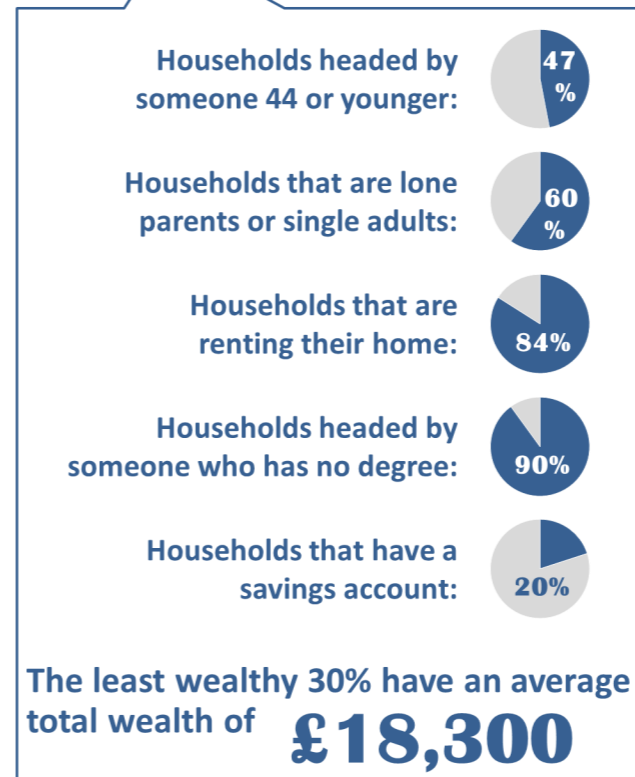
Households headed by someone 44 or younger:

47 %

Households that are lone parents or single adults:

60 %

Households that are renting their home:

84%

Households headed by someone who has no degree:

90%

Households that have a savings account:

20%

The least wealthy 30% have an average total wealth of £18,300